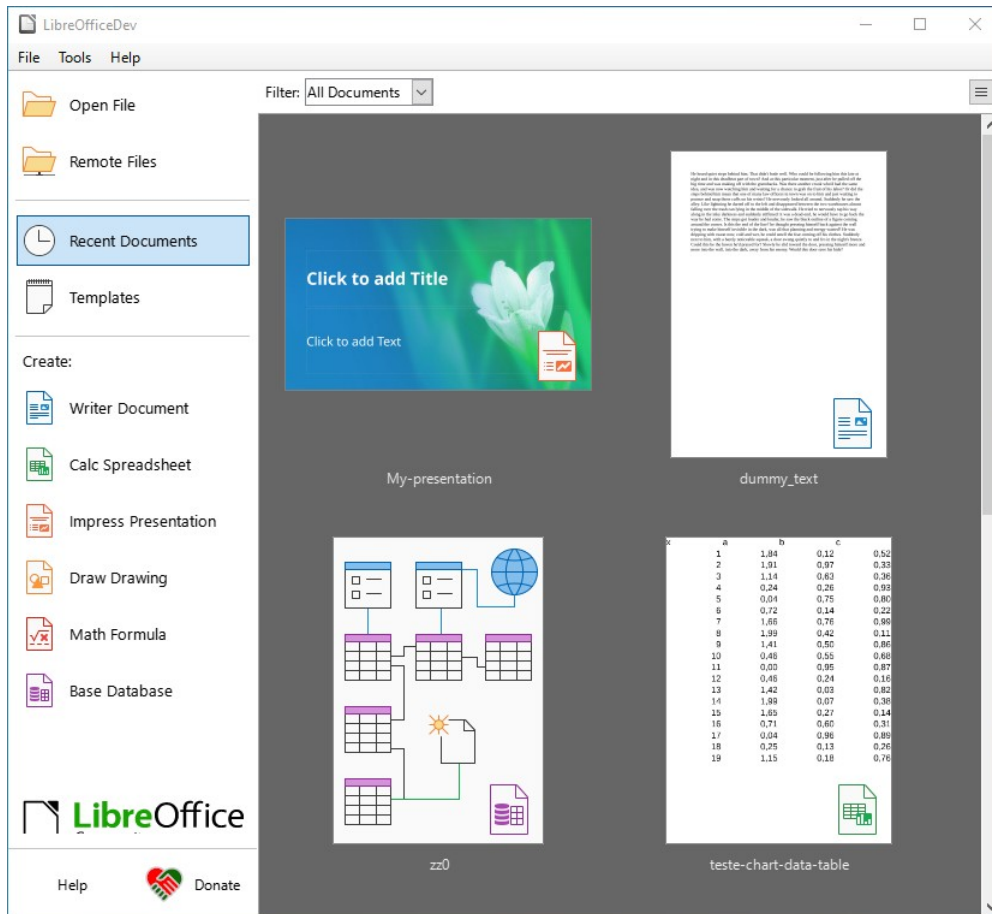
LibreOfficeDev

File Tools Help

Open File

Remote Files

Recent Documents

Templates

Create:

Writer Document

Calc Spreadsheet

Impress Presentation

Draw Drawing

Math Formula

Base Database

LibreOffice

Help Donate

Filter: All Documents

Click to add Title

Click to add Text

My-presentation

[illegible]

dummy_text

zz0

| x | a | b | c |
|---|---|---|---|
| 1 | 1,84 | 0,12 | 0,52 |
| 2 | 1,91 | 0,97 | 0,33 |
| 3 | 1,14 | 0,63 | 0,36 |
| 4 | 0,24 | 0,26 | 0,93 |
| 5 | 0,04 | 0,75 | 0,80 |
| 6 | 0,72 | 0,14 | 0,22 |
| 7 | 1,66 | 0,76 | 0,99 |
| 8 | 1,99 | 0,42 | 0,11 |
| 9 | 1,41 | 0,50 | 0,86 |
| 10 | 0,48 | 0,55 | 0,68 |
| 11 | 0,00 | 0,95 | 0,87 |
| 12 | 0,46 | 0,24 | 0,16 |
| 13 | 1,42 | 0,03 | 0,82 |
| 14 | 1,99 | 0,07 | 0,38 |
| 15 | 1,65 | 0,27 | 0,14 |
| 16 | 0,71 | 0,60 | 0,31 |
| 17 | 0,04 | 0,96 | 0,89 |
| 18 | 0,25 | 0,13 | 0,26 |
| 19 | 1,15 | 0,18 | 0,76 |

teste-chart-data-table